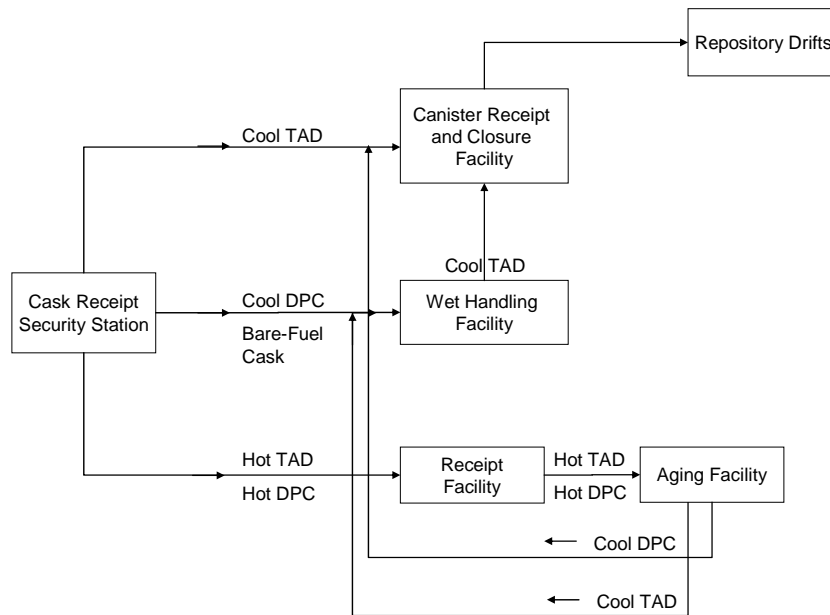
Repository Drifts

Canister Receipt and Closure Facility

Cool TAD

Cool TAD

Cask Receipt Security Station

Cool DPC

Bare-Fuel Cask

Wet Handling Facility

Hot TAD

Hot DPC

Receipt Facility

Hot TAD

Hot DPC

Aging Facility

Cool DPC

Cool TAD